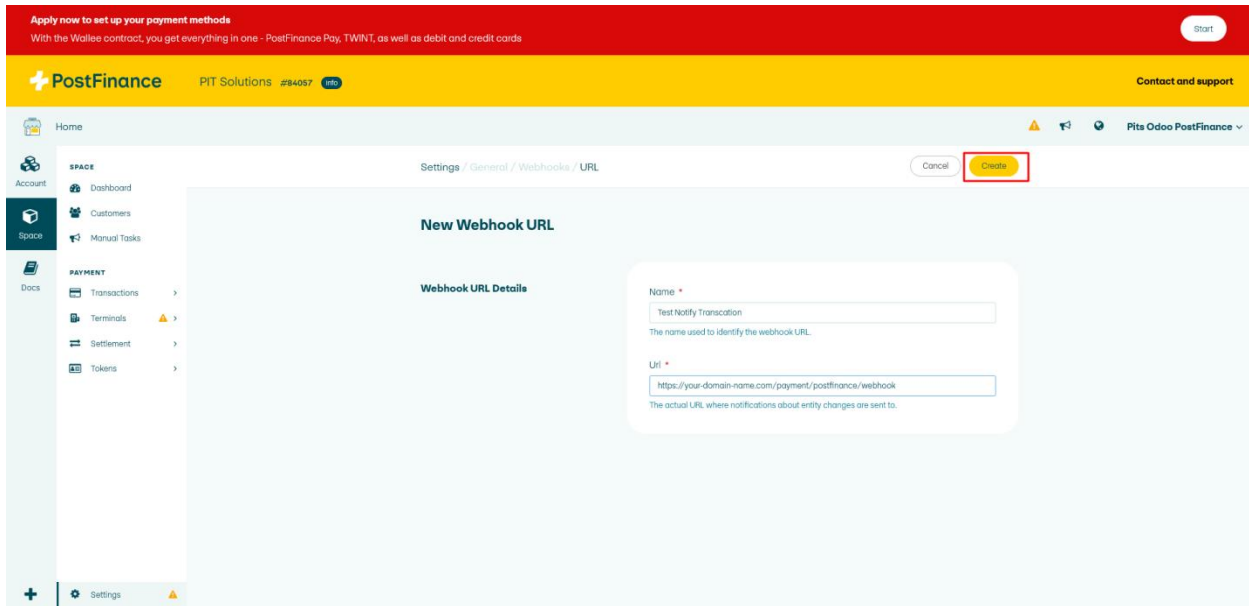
Apply now to set up your payment methods
With the Wallee contract, you get everything in one - PostFinance Pay, TWINT, as well as debit and credit cards

Start

PostFinance PIT Solutions #84057 info

Contact and support

Home

Pits Odoo PostFinance

Account

Space

Docs

SPACE
Dashboard
Customers
Manual Tasks

PAYMENT
Transactions
Terminals
Settlement
Tokens

Settings

Settings / General / Webhooks / URL

Cancel Create

New Webhook URL

Webhook URL Details

Name *
Test Notify Transcation
The name used to identify the webhook URL.

Url *
https://your-domain-name.com/payment/postfinance/webhook
The actual URL where notifications about entity changes are sent to.